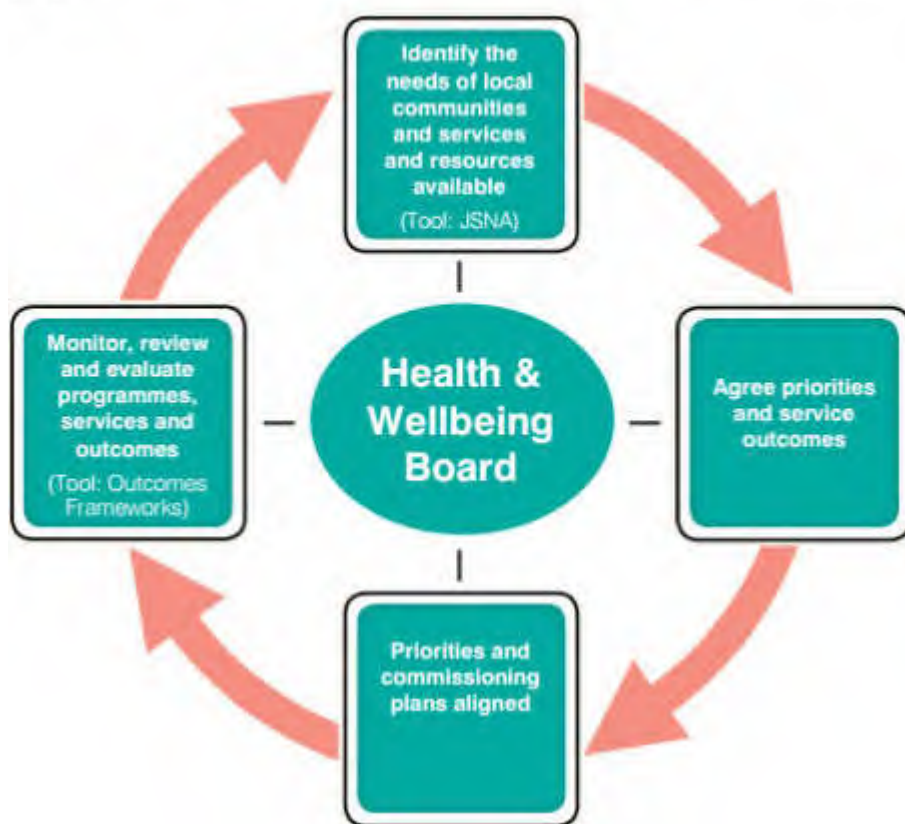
Identify the needs of local communities and services and resources available
(Tool: JSNA)

Agree priorities and service outcomes

Priorities and commissioning plans aligned

Monitor, review and evaluate programmes, services and outcomes
(Tool: Outcomes Frameworks)

Health & Wellbeing Board